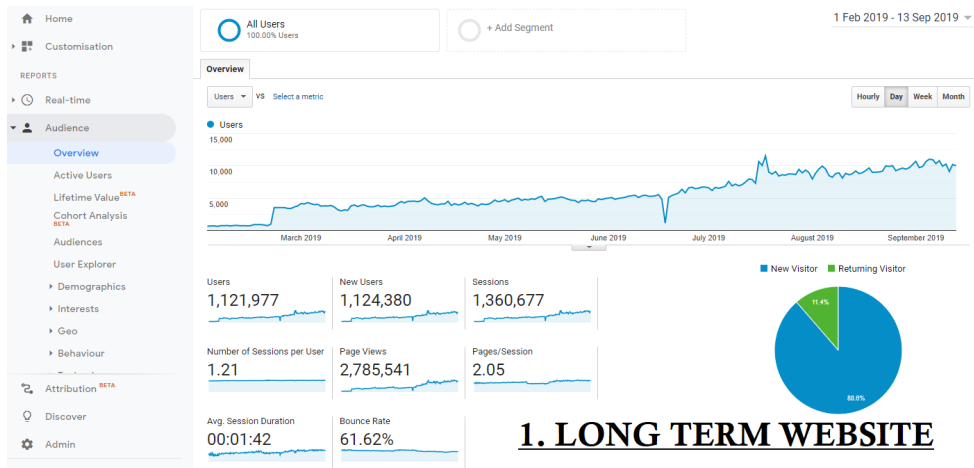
Home
Customisation
REPORTS
Real-time
Audience
Overview
Active Users
Lifetime Value BETA
Cohort Analysis BETA
Audiences
User Explorer
Demographics
Interests
Geo
Behaviour
Attribution BETA
Discover
Admin

All Users
100.00% Users

+ Add Segment

1 Feb 2019 - 13 Sep 2019

Overview

Users VS Select a metric

Hourly Day Week Month

Users
15,000
10,000
5,000
March 2019 April 2019 May 2019 June 2019 July 2019 August 2019 September 2019

New Visitor Returning Visitor

| Users | New Users | Sessions |
|---|---|---|
| 1,121,977 | 1,124,380 | 1,360,677 |

| Number of Sessions per User | Page Views | Pages/Session |
|---|---|---|
| 1.21 | 2,785,541 | 2.05 |

| Avg. Session Duration | Bounce Rate |
|---|---|
| 00:01:42 | 61.62% |

11.4%
88.6%

1. LONG TERM WEBSITE